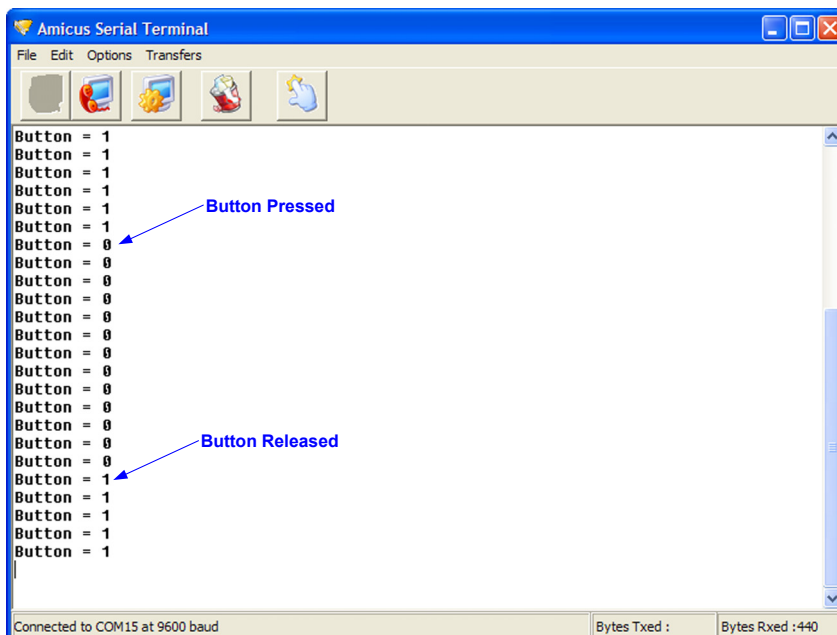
Amicus Serial Terminal

File Edit Options Transfers

Button = 1
Button = 1
Button = 1
Button = 1
Button = 1
Button = 1
Button = 0
Button = 0
Button = 0
Button = 0
Button = 0
Button = 0
Button = 0
Button = 0
Button = 0
Button = 0
Button = 0
Button = 0
Button = 0
Button = 1
Button = 1
Button = 1
Button = 1
Button = 1

Button Pressed

Button Released

Connected to COM15 at 9600 baud | Bytes Txed : | Bytes Rxed :440